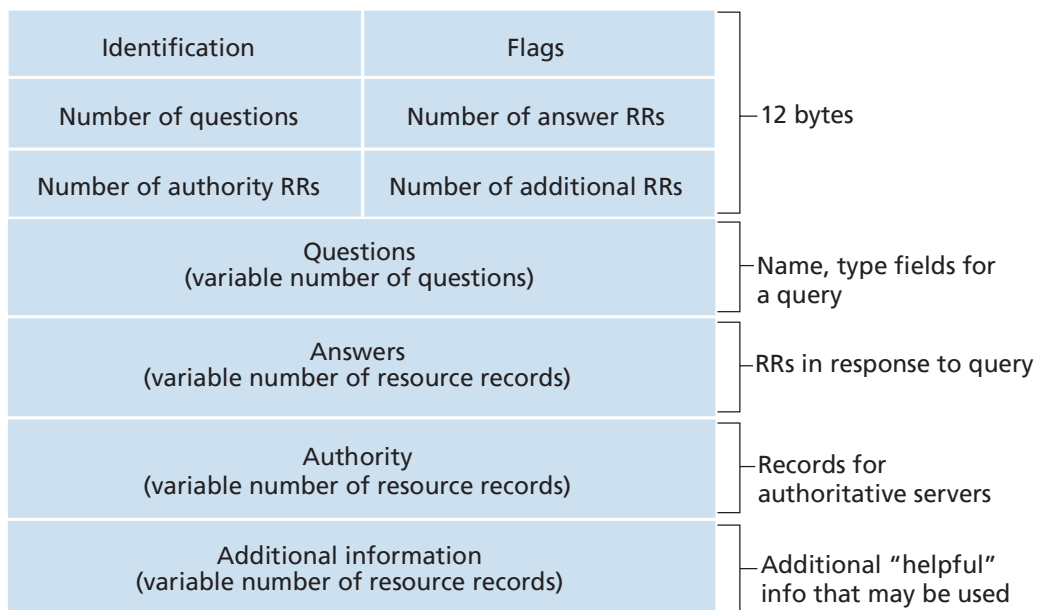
Identification

Flags

Number of questions

Number of answer RRs

Number of authority RRs

Number of additional RRs

12 bytes

Questions
(variable number of questions)

Name, type fields for a query

Answers
(variable number of resource records)

RRs in response to query

Authority
(variable number of resource records)

Records for authoritative servers

Additional information
(variable number of resource records)

Additional “helpful” info that may be used